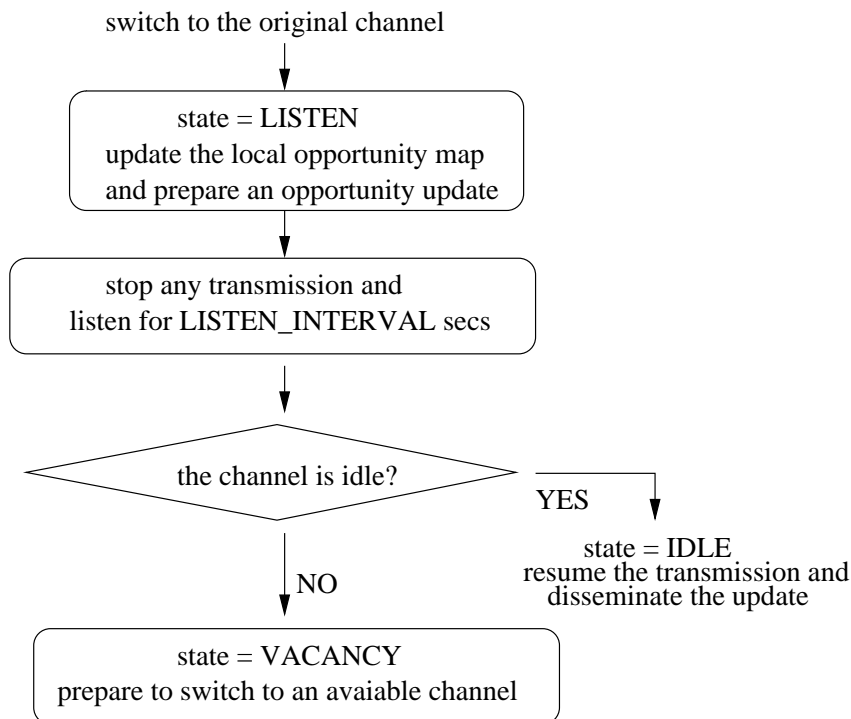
switch to the original channel

state = LISTEN
update the local opportunity map
and prepare an opportunity update

stop any transmission and
listen for LISTEN_INTERVAL secs

the channel is idle?

YES

state = IDLE
resume the transmission and
disseminate the update

NO

state = VACANCY
prepare to switch to an avaiable channel